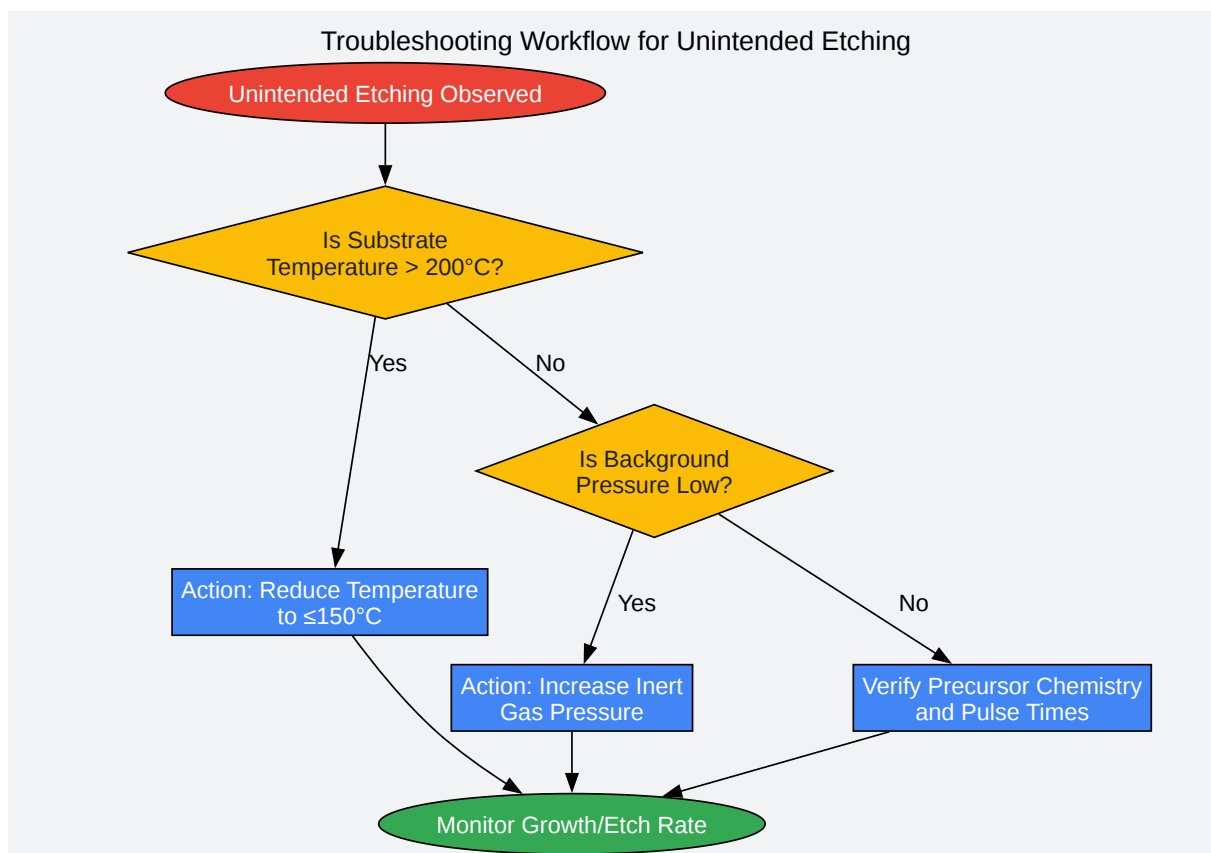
Troubleshooting Workflow for Unintended Etching

Unintended Etching Observed

Is Substrate Temperature > 200°C?

Yes

No

Is Background Pressure Low?

Action: Reduce Temperature to ≤150°C

Yes

No

Action: Increase Inert Gas Pressure

Verify Precursor Chemistry and Pulse Times

Monitor Growth/Etch Rate